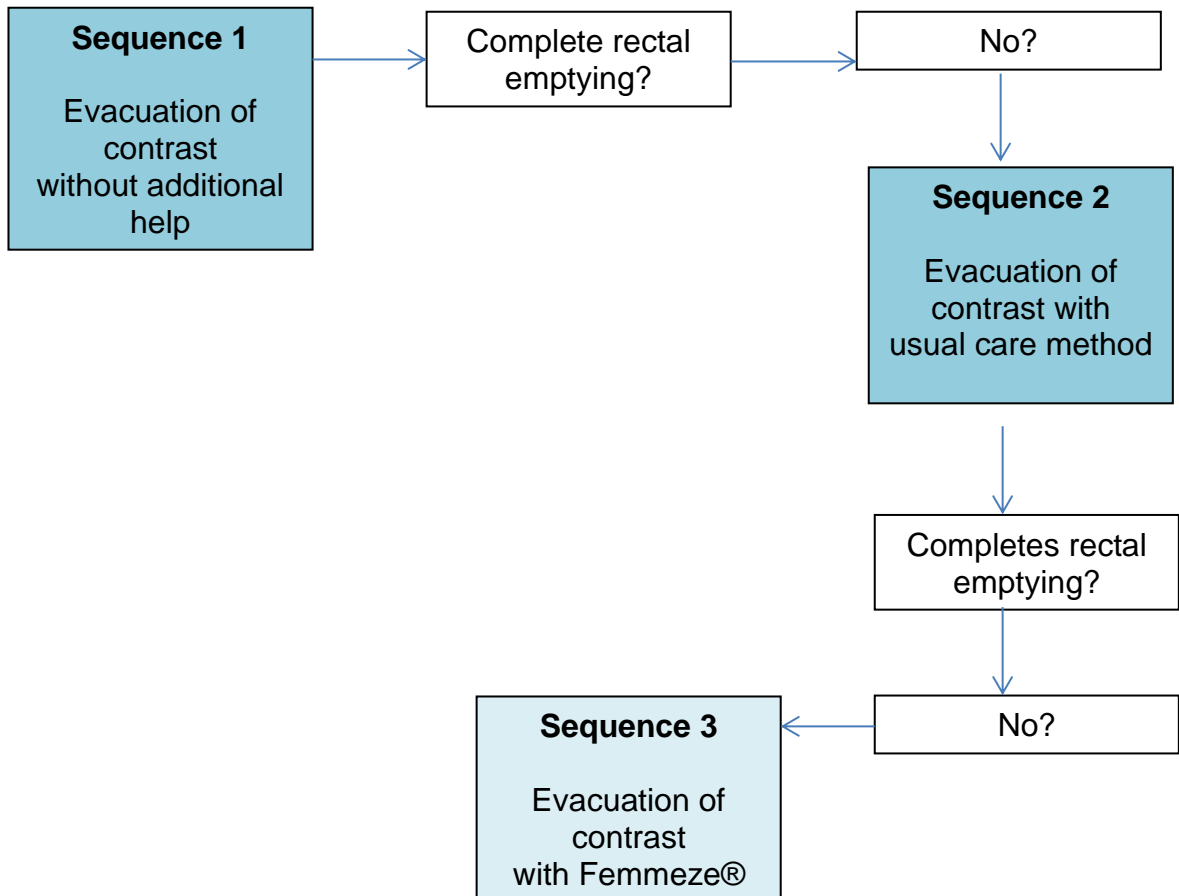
**Sequence 1**

Evacuation of contrast without additional help

Complete rectal emptying?

No?

**Sequence 2**

Evacuation of contrast with usual care method

Completes rectal emptying?

No?

**Sequence 3**

Evacuation of contrast with Femmeze®